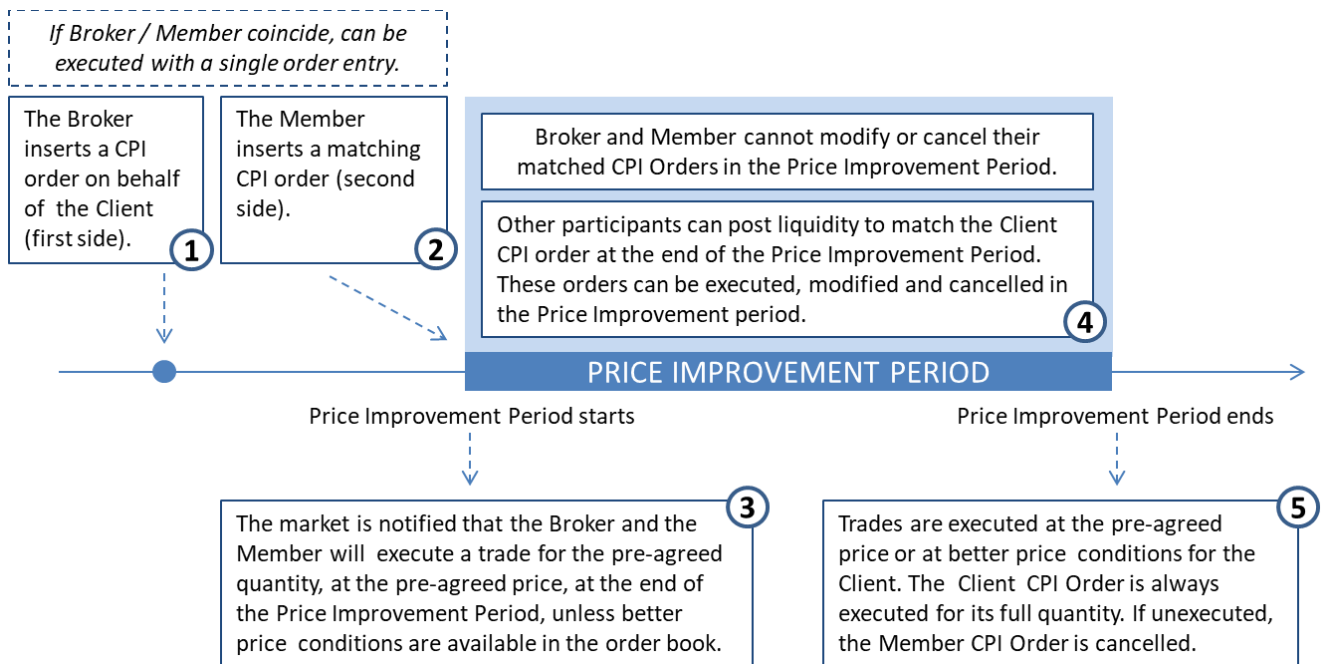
*If Broker / Member coincide, can be executed with a single order entry.*

The Broker inserts a CPI order on behalf of the Client (first side).

1

The Member inserts a matching CPI order (second side).

2

Broker and Member cannot modify or cancel their matched CPI Orders in the Price Improvement Period.

Other participants can post liquidity to match the Client CPI order at the end of the Price Improvement Period. These orders can be executed, modified and cancelled in the Price Improvement period.

4

PRICE IMPROVEMENT PERIOD

Price Improvement Period starts

Price Improvement Period ends

3

The market is notified that the Broker and the Member will execute a trade for the pre-agreed quantity, at the pre-agreed price, at the end of the Price Improvement Period, unless better price conditions are available in the order book.

5

Trades are executed at the pre-agreed price or at better price conditions for the Client. The Client CPI Order is always executed for its full quantity. If unexecuted, the Member CPI Order is cancelled.